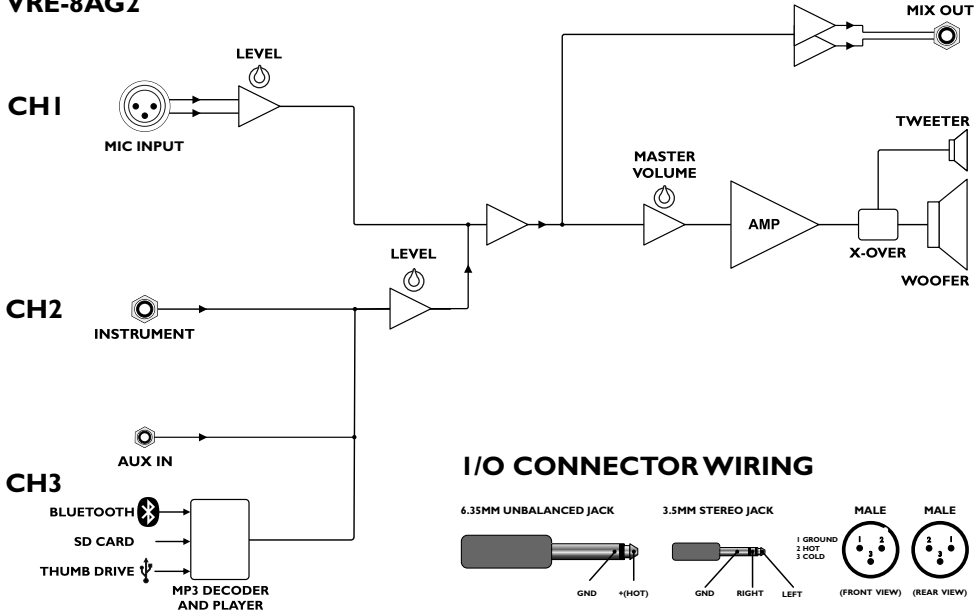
VRE-8AG2

MIX OUT

LEVEL

CH1

MIC INPUT

TWEETER

MASTER VOLUME

AMP

X-OVER

WOOFER

LEVEL

CH2

INSTRUMENT

AUX IN

CH3

BLUETOOTH

SD CARD

THUMB DRIVE

MP3 DECODER AND PLAYER

I/O CONNECTOR WIRING

6.35MM UNBALANCED JACK

GND +(HOT)

3.5MM STEREO JACK

GND RIGHT LEFT

MALE

1 GROUND
2 HOT
3 COLD

1 2 3

(FRONT VIEW)

MALE

2 1 3

(REAR VIEW)